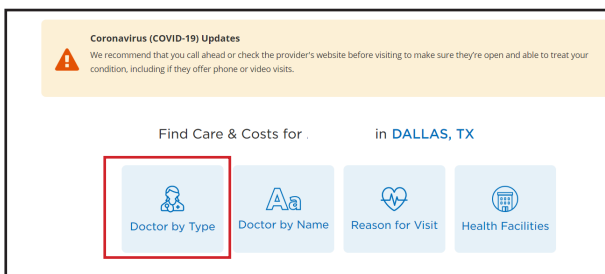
Coronavirus (COVID-19) Updates

We recommend that you call ahead or check the provider's website before visiting to make sure they're open and able to treat your condition, including if they offer phone or video visits.

Find Care & Costs for . in DALLAS, TX

Doctor by Type

Doctor by Name

Reason for Visit

Health Facilities